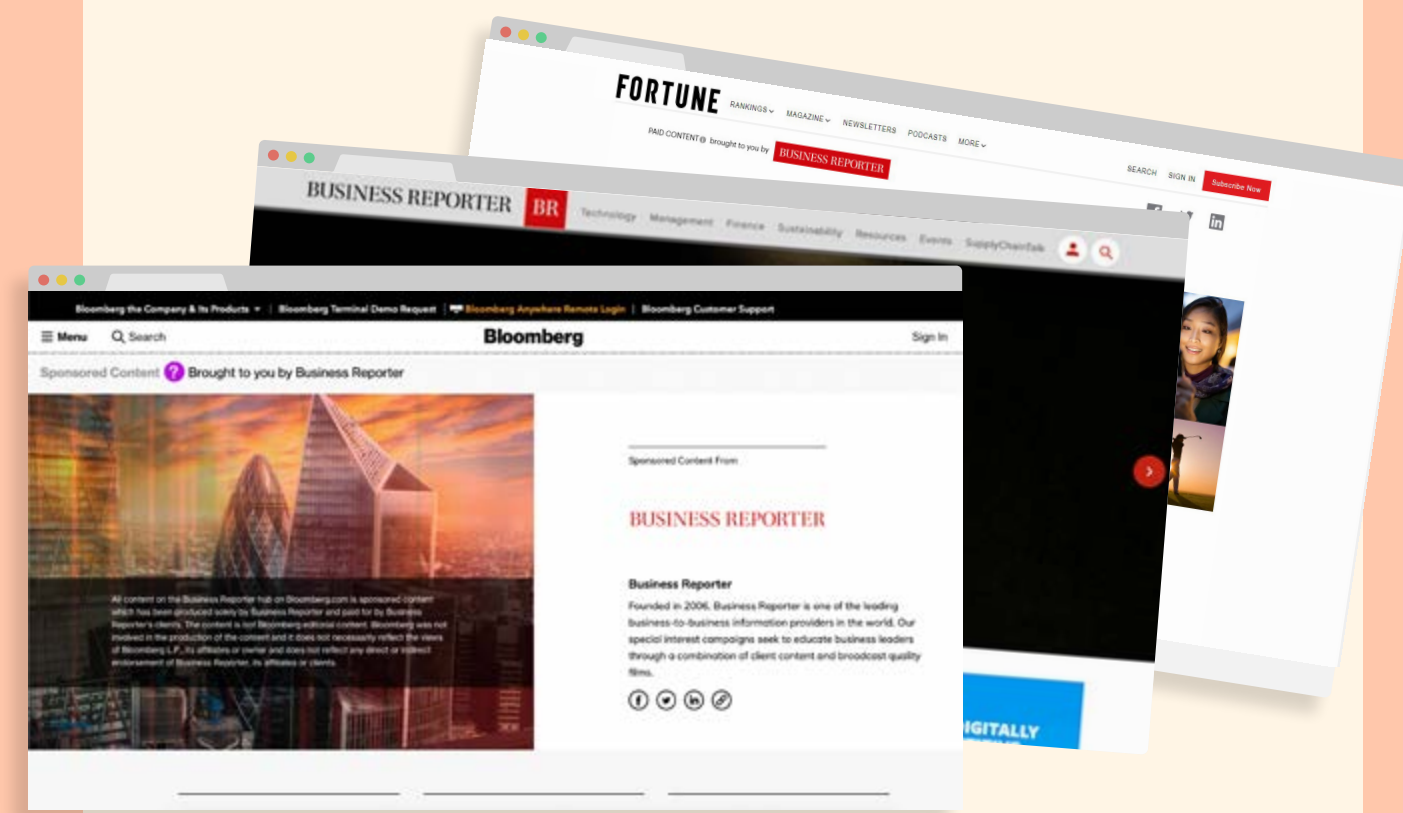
FORTUNE RANKINGS MAGAZINE NEWSLETTERS PODCASTS MORE

PAID CONTENT brought to you by BUSINESS REPORTER

SEARCH SIGN IN Subscribe Now

BUSINESS REPORTER BR Technology Management Finance Sustainability Resources Events SupplyChainTalk

Bloomberg the Company & Its Products | Bloomberg Terminal Demo Request | Bloomberg Anywhere Remote Login | Bloomberg Customer Support

Menu Search Bloomberg Sign In

Sponsored Content Brought to you by Business Reporter

All content on the Business Reporter hub on Bloomberg.com is sponsored content which has been produced solely by Business Reporter and paid for by Business Reporter's clients. The content is not Bloomberg editorial content. Bloomberg was not involved in the production of the content and it does not necessarily reflect the views of Bloomberg L.P., its affiliates or owner and does not reflect any direct or indirect endorsement of Business Reporter, its affiliates or clients.

Sponsored Content From

BUSINESS REPORTER

Business Reporter

Founded in 2006, Business Reporter is one of the leading business-to-business information providers in the world. Our special interest campaigns seek to educate business leaders through a combination of client content and broadcast quality films.

IGITALLY